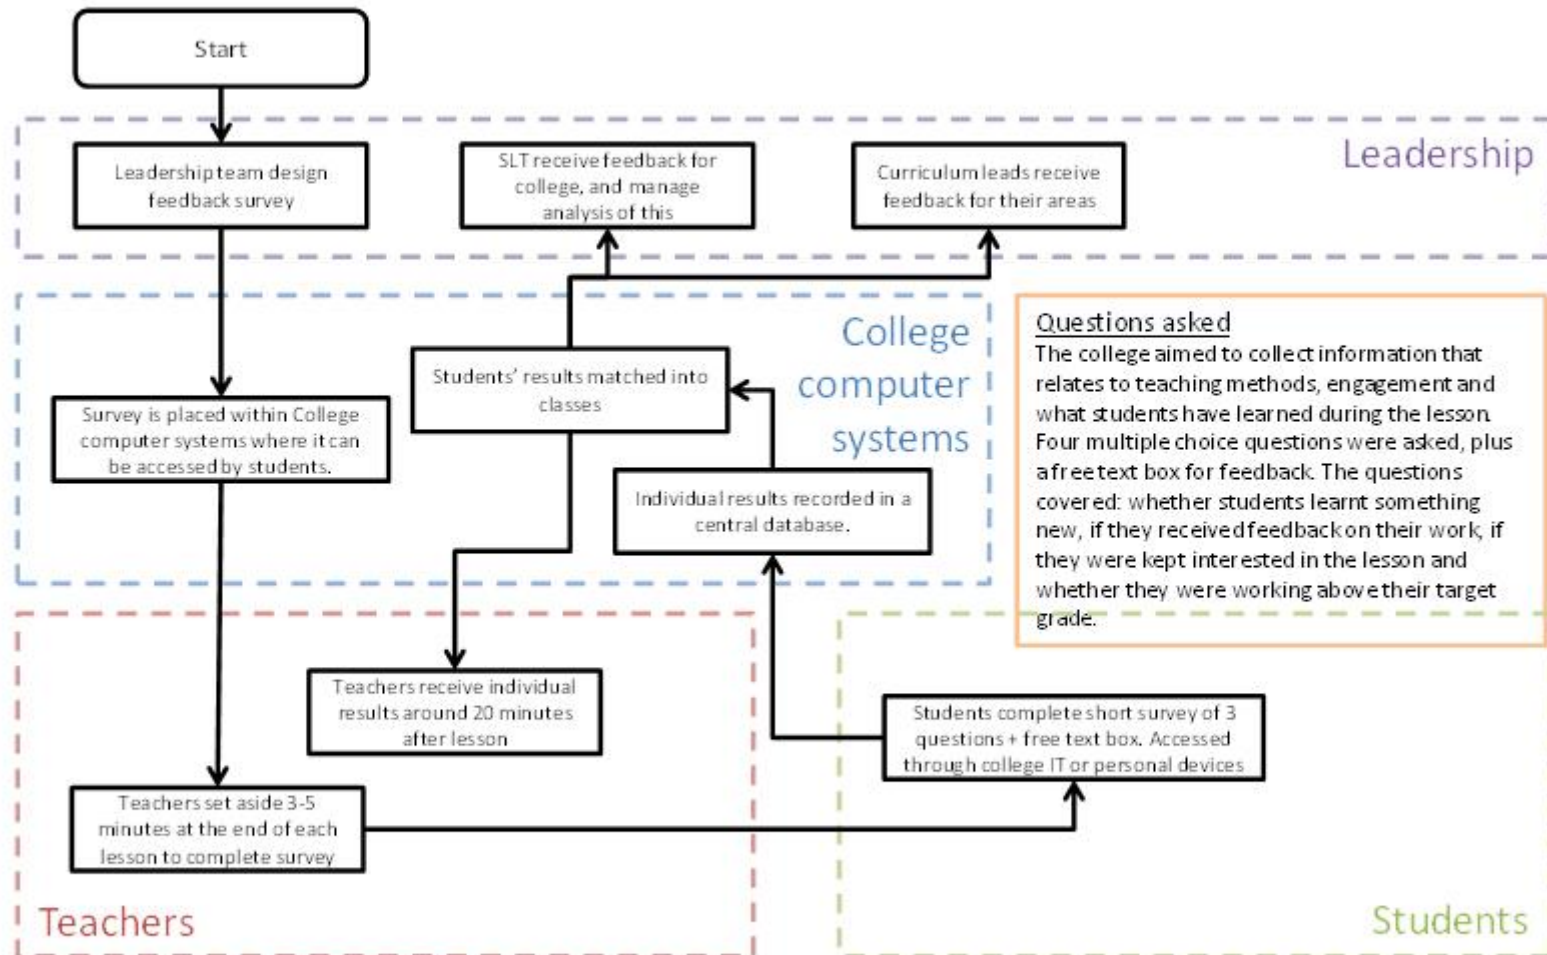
Start

Leadership

Leadership team design feedback survey

SLT receive feedback for college, and manage analysis of this

Curriculum leads receive feedback for their areas

College computer systems

Questions asked
The college aimed to collect information that relates to teaching methods, engagement and what students have learned during the lesson. Four multiple choice questions were asked, plus a free text box for feedback. The questions covered: whether students learnt something new, if they received feedback on their work, if they were kept interested in the lesson and whether they were working above their target grade.

Students' results matched into classes

Survey is placed within College computer systems where it can be accessed by students.

Individual results recorded in a central database.

Teachers receive individual results around 20 minutes after lesson

Students complete short survey of 3 questions + free text box. Accessed through college IT or personal devices

Teachers set aside 3-5 minutes at the end of each lesson to complete survey

Teachers

Students